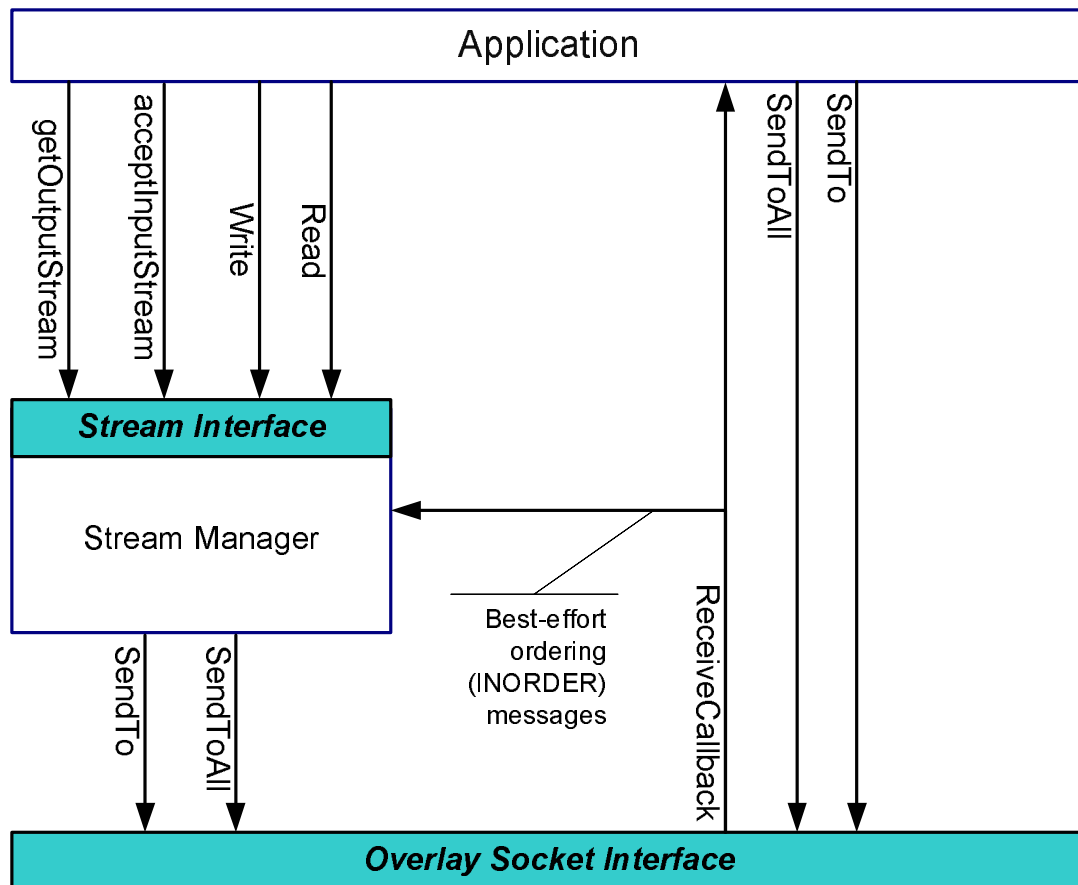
Application

getOutputStream

acceptInputStream

Write

Read

SendToAll

SendTo

Stream Interface

Stream Manager

Best-effort ordering (INORDER) messages

ReceiveCallback

SendTo

SendToAll

Overlay Socket Interface